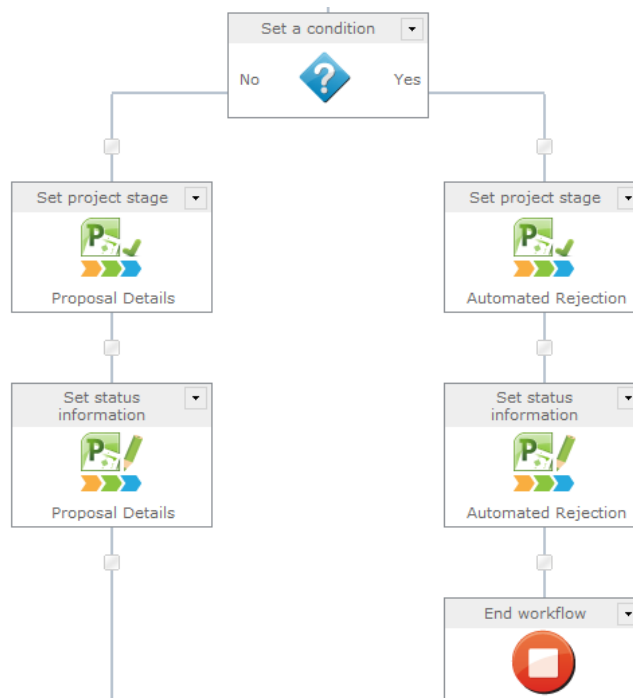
Set a condition

No

Yes

Set project stage

Proposal Details

Set project stage

Automated Rejection

Set status information

Proposal Details

Set status information

Automated Rejection

End workflow